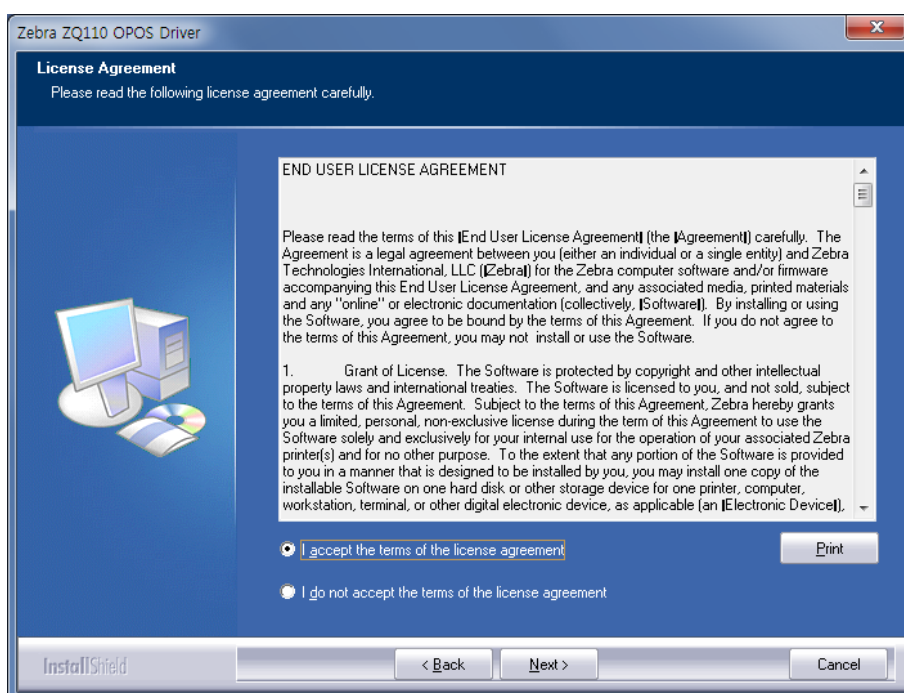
Zebra ZQ110 OPOS Driver

License Agreement

Please read the following license agreement carefully.

END USER LICENSE AGREEMENT

Please read the terms of this ‖End User License Agreement‖ (the ‖Agreement‖) carefully. The Agreement is a legal agreement between you (either an individual or a single entity) and Zebra Technologies International, LLC (‖Zebra‖) for the Zebra computer software and/or firmware accompanying this End User License Agreement, and any associated media, printed materials and any "online" or electronic documentation (collectively, ‖Software‖). By installing or using the Software, you agree to be bound by the terms of this Agreement. If you do not agree to the terms of this Agreement, you may not install or use the Software.

1. Grant of License. The Software is protected by copyright and other intellectual property laws and international treaties. The Software is licensed to you, and not sold, subject to the terms of this Agreement. Subject to the terms of this Agreement, Zebra hereby grants you a limited, personal, non-exclusive license during the term of this Agreement to use the Software solely and exclusively for your internal use for the operation of your associated Zebra printer(s) and for no other purpose. To the extent that any portion of the Software is provided to you in a manner that is designed to be installed by you, you may install one copy of the installable Software on one hard disk or other storage device for one printer, computer, workstation, terminal, or other digital electronic device, as applicable (an ‖Electronic Device‖),

I accept the terms of the license agreement

Print

I do not accept the terms of the license agreement

InstallShield

< Back

Next >

Cancel